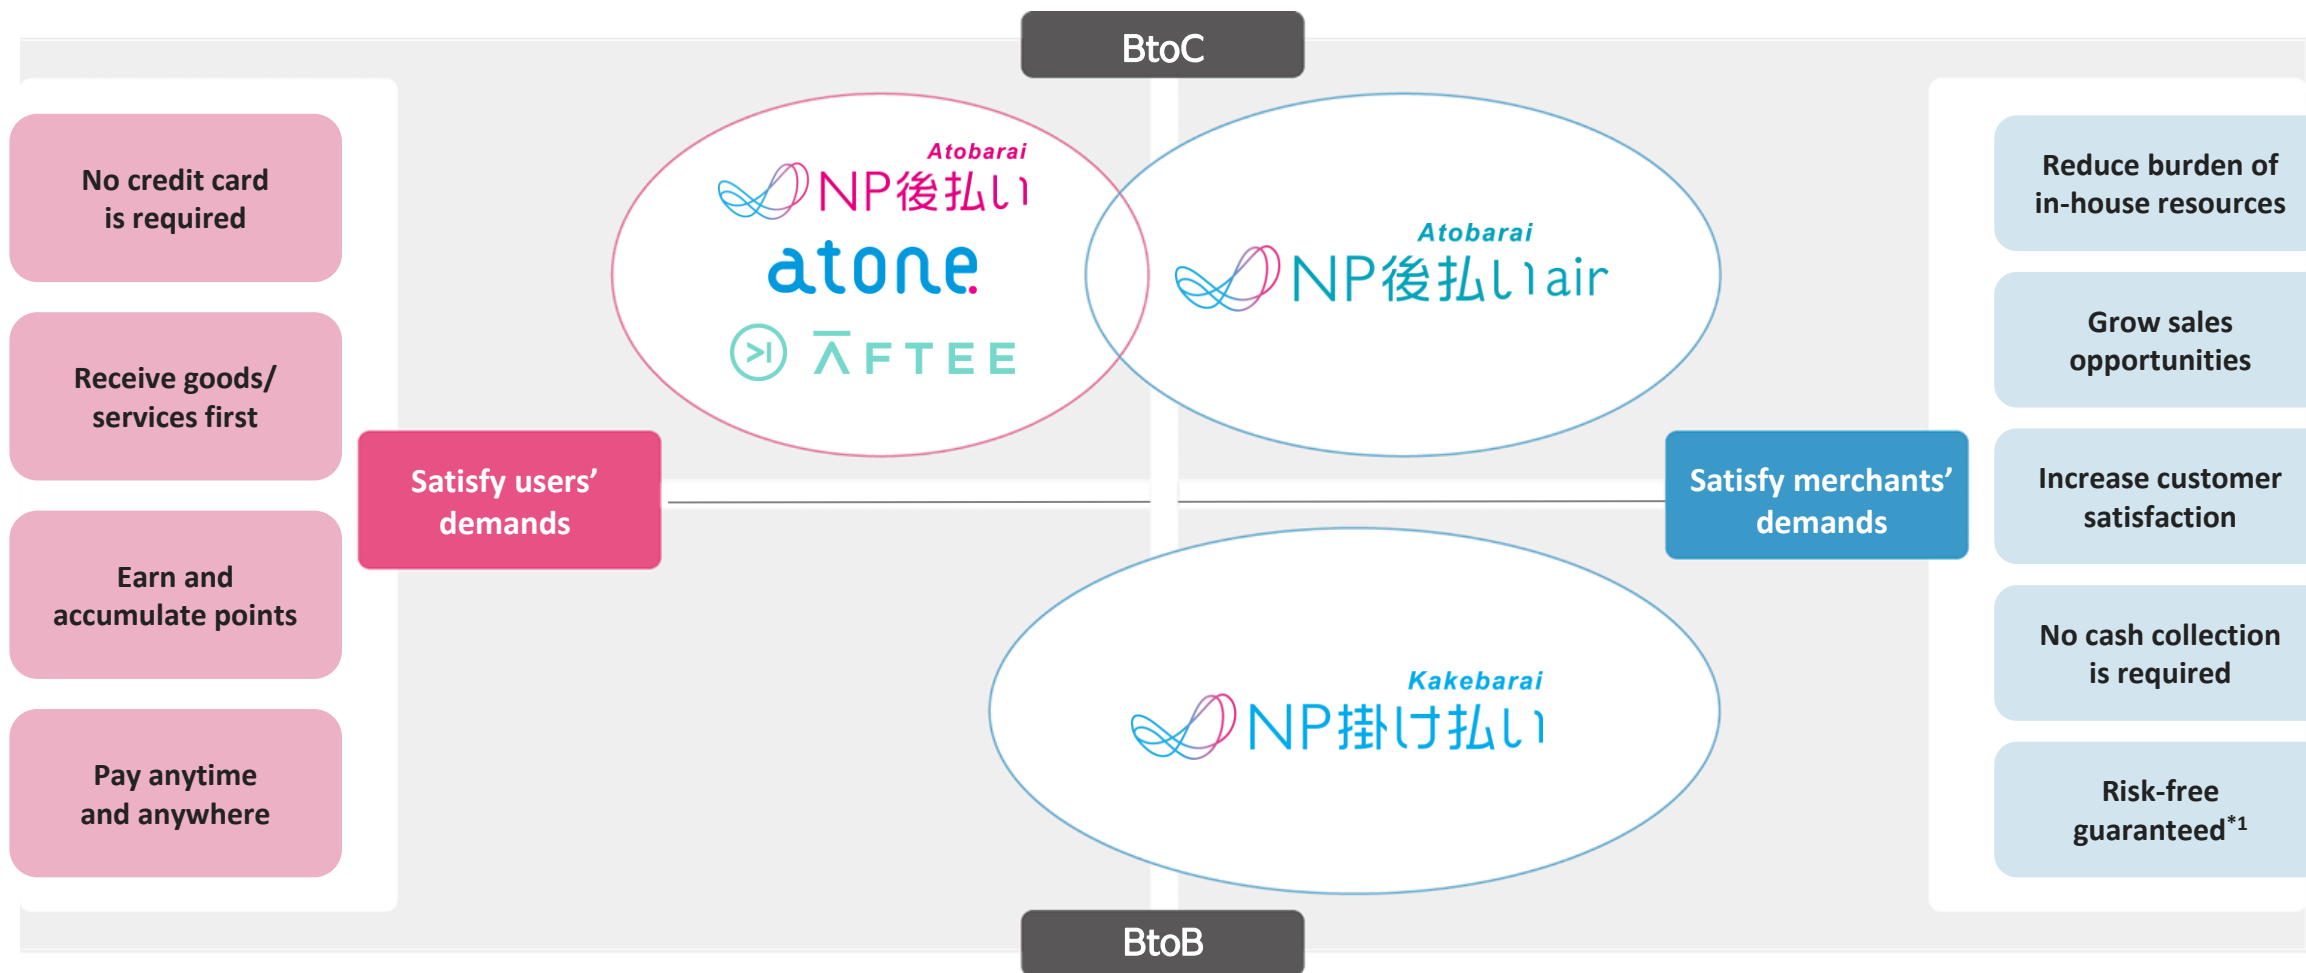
BtoC

No credit card is required

Receive goods/ services first

Earn and accumulate points

Pay anytime and anywhere

Satisfy users' demands

Atobarai
NP後払い

atone

AFTEE

Atobarai
NP後払いair

Kakebarai
NP掛け払い

Satisfy merchants' demands

Reduce burden of in-house resources

Grow sales opportunities

Increase customer satisfaction

No cash collection is required

Risk-free guaranteed$^{*1}$

BtoB